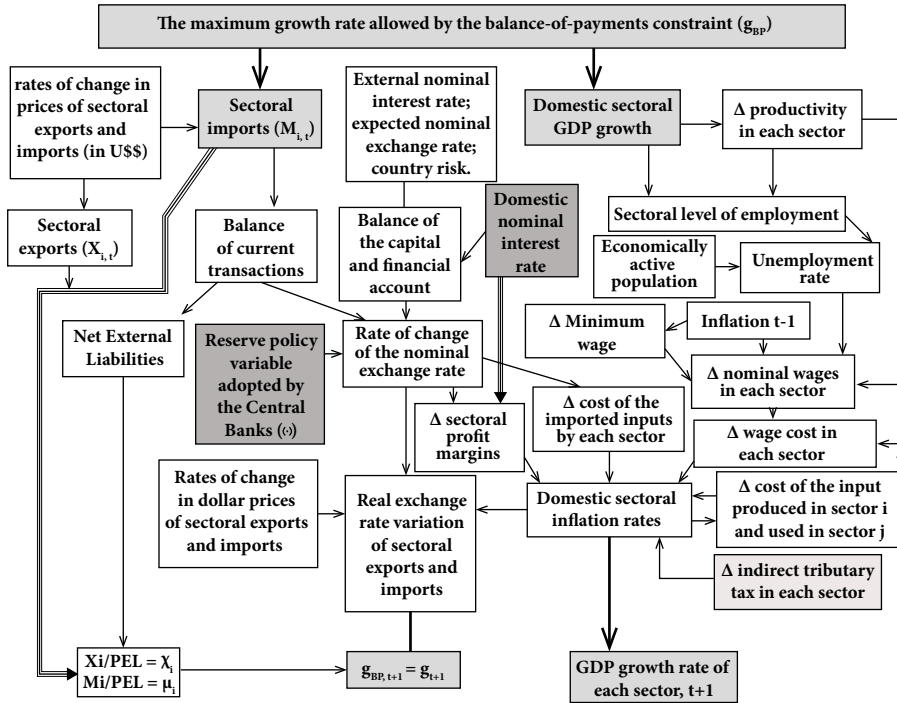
The maximum growth rate allowed by the balance-of-payments constraint ($g_{BP}$)

rates of change in prices of sectoral exports and imports (in U$$)

Sectoral imports ($M_{i, t}$)

External nominal interest rate; expected nominal exchange rate; country risk.

Domestic sectoral GDP growth

Δ productivity in each sector

Sectoral exports ($X_{i, t}$)

Balance of current transactions

Balance of the capital and financial account

Domestic nominal interest rate

Sectoral level of employment

Economically active population

Unemployment rate

Net External Liabilities

Reserve policy variable adopted by the Central Banks (ω)

Rate of change of the nominal exchange rate

Δ Minimum wage

Inflation t-1

Δ nominal wages in each sector

Δ sectoral profit margins

Δ cost of the imported inputs by each sector

Δ wage cost in each sector

Rates of change in dollar prices of sectoral exports and imports

Real exchange rate variation of sectoral exports and imports

Domestic sectoral inflation rates

Δ cost of the input produced in sector i and used in sector j

Δ indirect tributary tax in each sector

$Xi/PEL = \chi_i$
$Mi/PEL = \mu_i$

$g_{BP, t+1} = g_{t+1}$

GDP growth rate of each sector, t+1